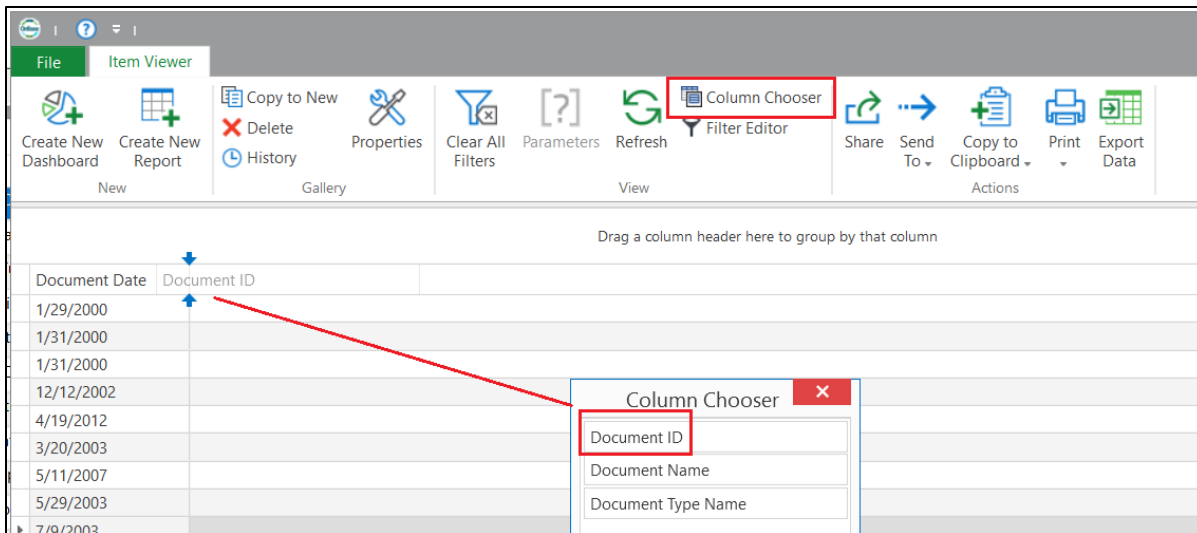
File | Item Viewer

Create New Dashboard
Create New Report
New

Copy to New
Delete
History
Properties
Gallery

Clear All Filters
Parameters
Refresh
Column Chooser
Filter Editor
View

Share
Send To
Copy to Clipboard
Print
Export Data
Actions

Drag a column header here to group by that column

| Document Date | Document ID |
|---|---|
| 1/29/2000 | |
| 1/31/2000 | |
| 1/31/2000 | |
| 12/12/2002 | |
| 4/19/2012 | |
| 3/20/2003 | |
| 5/11/2007 | |
| 5/29/2003 | |
| 7/9/2003 | |

Column Chooser
Document ID
Document Name
Document Type Name